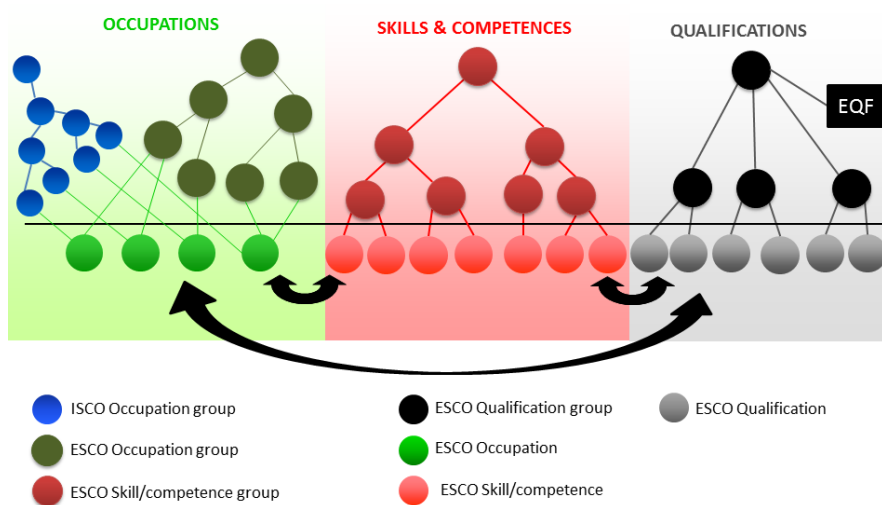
OCCUPATIONS

SKILLS & COMPETENCES

QUALIFICATIONS

EQF

ISCO Occupation group
ESCO Occupation group
ESCO Skill/competence group

ESCO Qualification group
ESCO Occupation
ESCO Skill/competence

ESCO Qualification